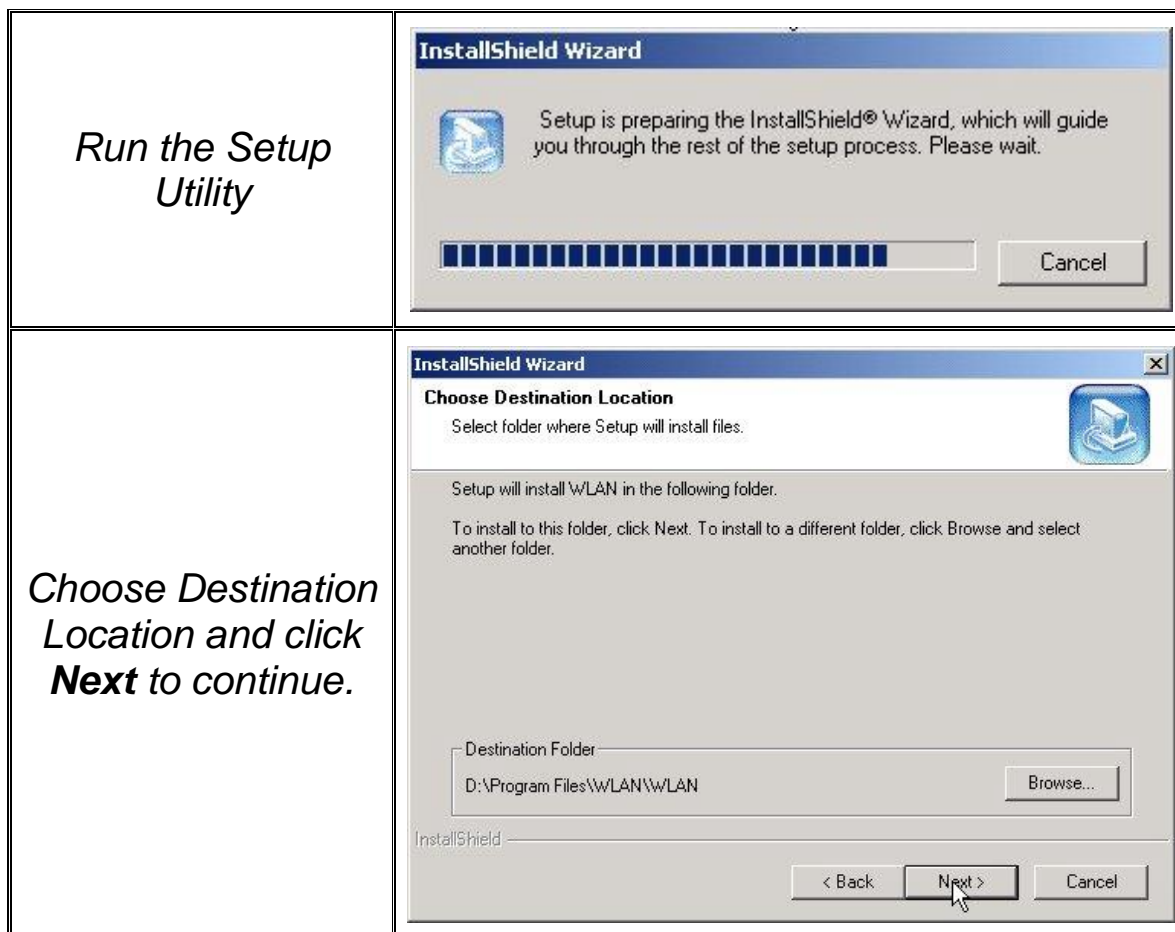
| | |
|---|---|
| *Run the Setup Utility* | InstallShield Wizard<br><br>Setup is preparing the InstallShield® Wizard, which will guide you through the rest of the setup process. Please wait.<br><br>Cancel |
| *Choose Destination Location and click **Next** to continue.* | InstallShield Wizard<br><br>Choose Destination Location<br>Select folder where Setup will install files.<br><br>Setup will install WLAN in the following folder.<br><br>To install to this folder, click Next. To install to a different folder, click Browse and select another folder.<br><br>Destination Folder<br>D:\Program Files\WLAN\WLAN<br>Browse...<br><br>InstallShield<br>< Back Next > Cancel |